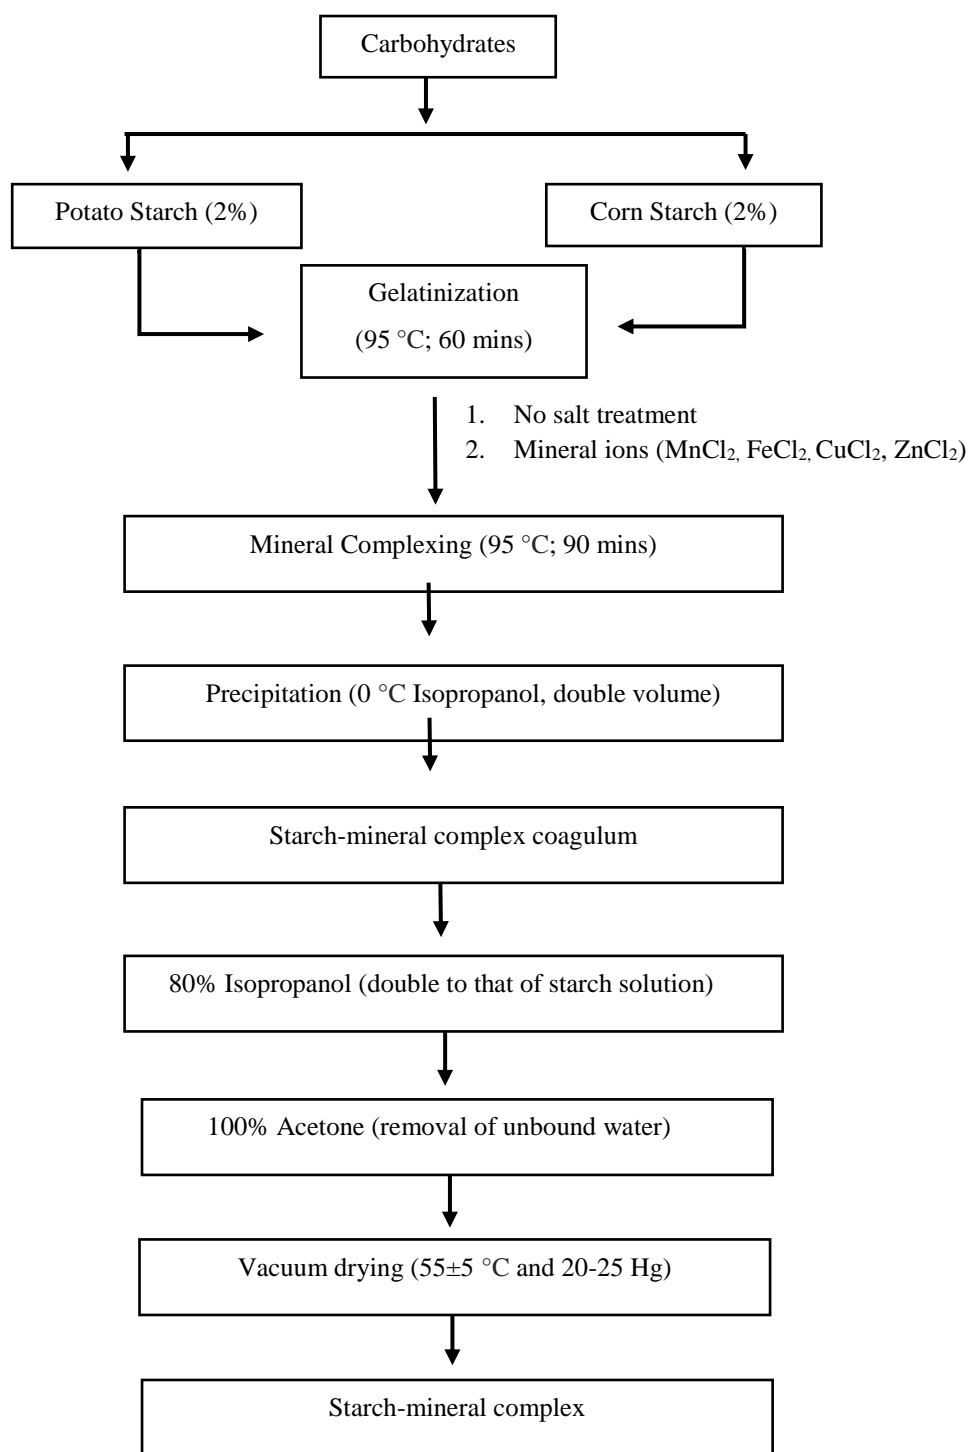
Carbohydrates

Potato Starch (2%)

Corn Starch (2%)

Gelatinization

(95 °C; 60 mins)

1. No salt treatment
2. Mineral ions ($MnCl_2$, $FeCl_2$, $CuCl_2$, $ZnCl_2$)

Mineral Complexing (95 °C; 90 mins)

Precipitation (0 °C Isopropanol, double volume)

Starch-mineral complex coagulum

80% Isopropanol (double to that of starch solution)

100% Acetone (removal of unbound water)

Vacuum drying (55±5 °C and 20-25 Hg)

Starch-mineral complex